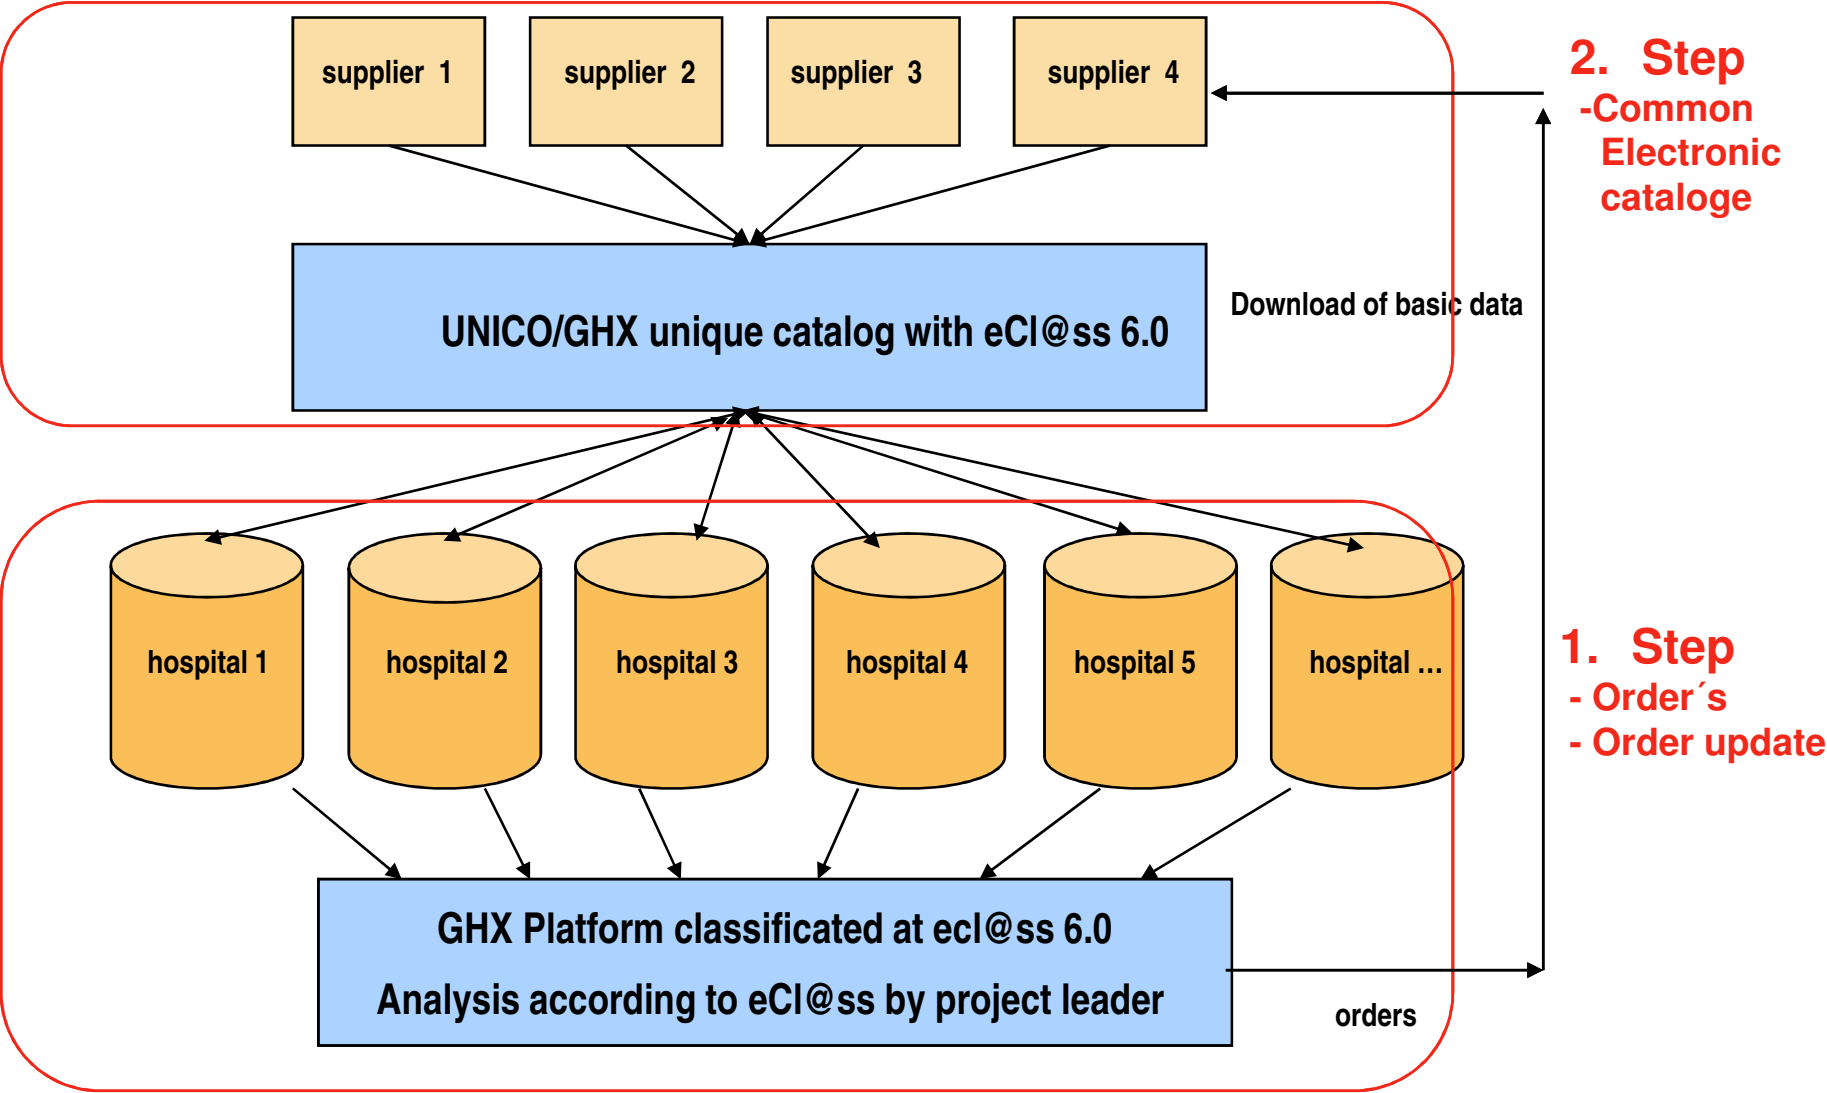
supplier 1

supplier 2

supplier 3

supplier 4

2. Step
-Common Electronic cataloge

UNICO/GHX unique catalog with eCl@ss 6.0

Download of basic data

hospital 1

hospital 2

hospital 3

hospital 4

hospital 5

hospital ...

1. Step
- Order´s
- Order update

GHX Platform classificated at ecl@ss 6.0

Analysis according to eCl@ss by project leader

orders